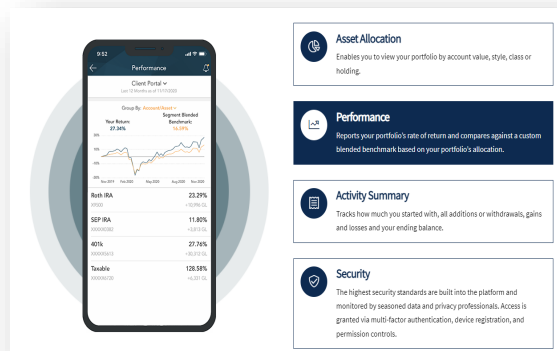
9:52

Performance

Client Portal

Last 12 Months as of 11/11/2020

Group By: Account Level

Your Return 27.34%

Segment Blended Benchmark 16.59%

Nov 2019 Feb 2020 May 2020 Aug 2020 Nov 2020

Roth IRA 23.29%

SEP IRA 11.80%

401k 27.76%

Taxable 128.58%

Asset Allocation

Enables you to view your portfolio by account value, style, class or holding.

Performance

Reports your portfolio's rate of return and compares against a custom blended benchmark based on your portfolio's allocation.

Activity Summary

Tracks how much you started with, all additions or withdrawals, gains and losses and your ending balance.

Security

The highest security standards are built into the platform and monitored by seasoned data and privacy professionals. Access is granted via multi-factor authentication, device registration, and permission controls.